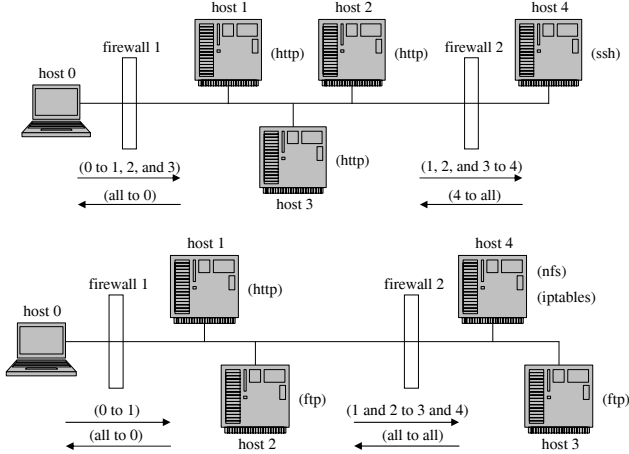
host 1
host 2
host 4
firewall 1
(http)
(http)
firewall 2
(ssh)
host 0
(http)
(0 to 1, 2, and 3)
(1, 2, and 3 to 4)
(all to 0)
host 3
(4 to all)

host 1
host 4
firewall 1
(nfs)
(http)
firewall 2
(iptables)
host 0
(ftp)
(ftp)
(0 to 1)
(1 and 2 to 3 and 4)
(all to 0)
host 2
(all to all)
host 3